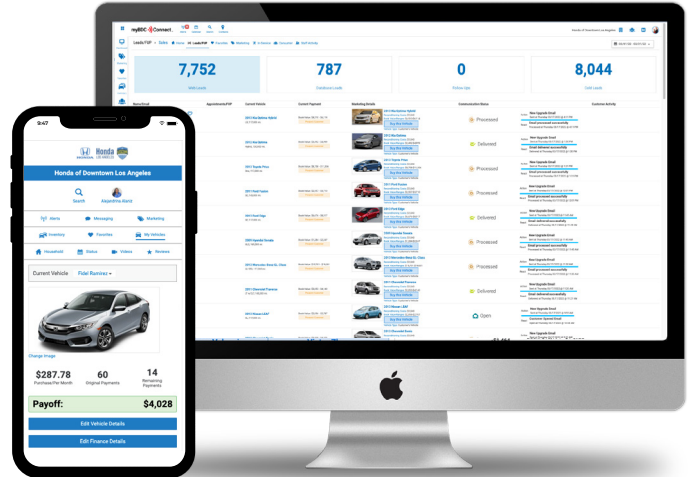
myBDC Connect.

Leads/FVP

7,752
787
0
8,044

Processed
Delivered
Processed
Processed
Delivered
Processed
Processed
Delivered
Open

9:47

Honda
Honda of Downtown Los Angeles

Honda of Downtown Los Angeles

Search
Alejandra Alaniz

Alerts
Messaging
Marketing
Inventory
Favorites
My Vehicles
Household
Visits
Videos
Reviews

Current Vehicle
Fidel Ramirez

Change image

$287.78
Purchase/Per Month
60
Original Payments
14
Remaining Payments

Payoff:
$4,028

Edit Vehicle Details

Edit Finance Details